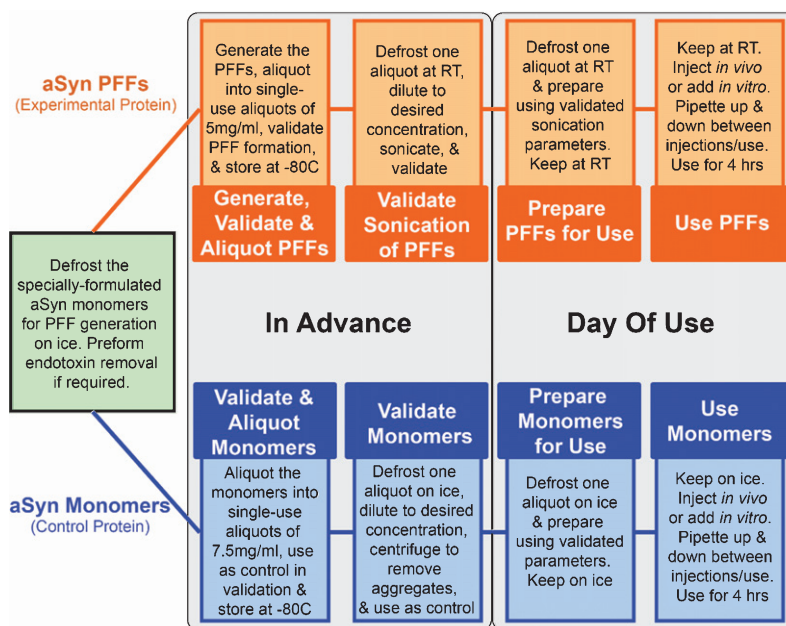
aSyn PFFs
(Experimental Protein)

Defrost the specially-formulated aSyn monomers for PFF generation on ice. Preform endotoxin removal if required.

aSyn Monomers
(Control Protein)

In Advance

Generate the PFFs, aliquot into single-use aliquots of 5mg/ml, validate PFF formation, & store at -80C

Generate, Validate & Aliquot PFFs

Defrost one aliquot at RT, dilute to desired concentration, sonicate, & validate

Validate Sonication of PFFs

Validate & Aliquot Monomers

Aliquot the monomers into single-use aliquots of 7.5mg/ml, use as control in validation & store at -80C

Validate Monomers

Defrost one aliquot on ice, dilute to desired concentration, centrifuge to remove aggregates, & use as control

Day Of Use

Defrost one aliquot at RT & prepare using validated sonication parameters. Keep at RT

Prepare PFFs for Use

Keep at RT. Inject *in vivo* or add *in vitro*. Pipette up & down between injections/use. Use for 4 hrs

Use PFFs

Prepare Monomers for Use

Defrost one aliquot on ice & prepare using validated parameters. Keep on ice

Use Monomers

Keep on ice. Inject *in vivo* or add *in vitro*. Pipette up & down between injections/use. Use for 4 hrs